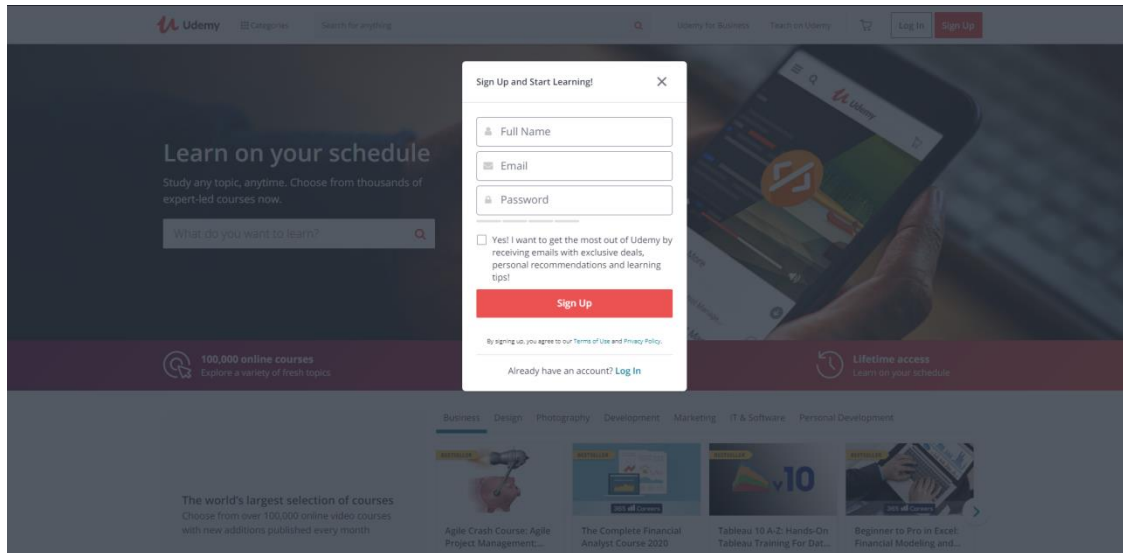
Udemy Categories Search for anything Udemy for Business Teach on Udemy Log In Sign Up

Learn on your schedule

Study any topic, anytime. Choose from thousands of expert-led courses now.

What do you want to learn?

Sign Up and Start Learning!

Full Name

Email

Password

Yes! I want to get the most out of Udemy by receiving emails with exclusive deals, personal recommendations and learning tips!

Sign Up

By signing up, you agree to our Terms of Use and Privacy Policy.

Already have an account? Log In

100,000 online courses
Explore a variety of fresh topics

Lifetime access
Learn on your schedule

Business Design Photography Development Marketing IT & Software Personal Development

The world's largest selection of courses
Choose from over 100,000 online video courses with new additions published every month

BESTSELLER
Agile Crash Course: Agile Project Management:...

BESTSELLER
The Complete Financial Analyst Course 2020

BESTSELLER
v10
Tableau 10 A-Z: Hands-On Tableau Training For Dat...

BESTSELLER
Beginner to Pro in Excel: Financial Modeling and...